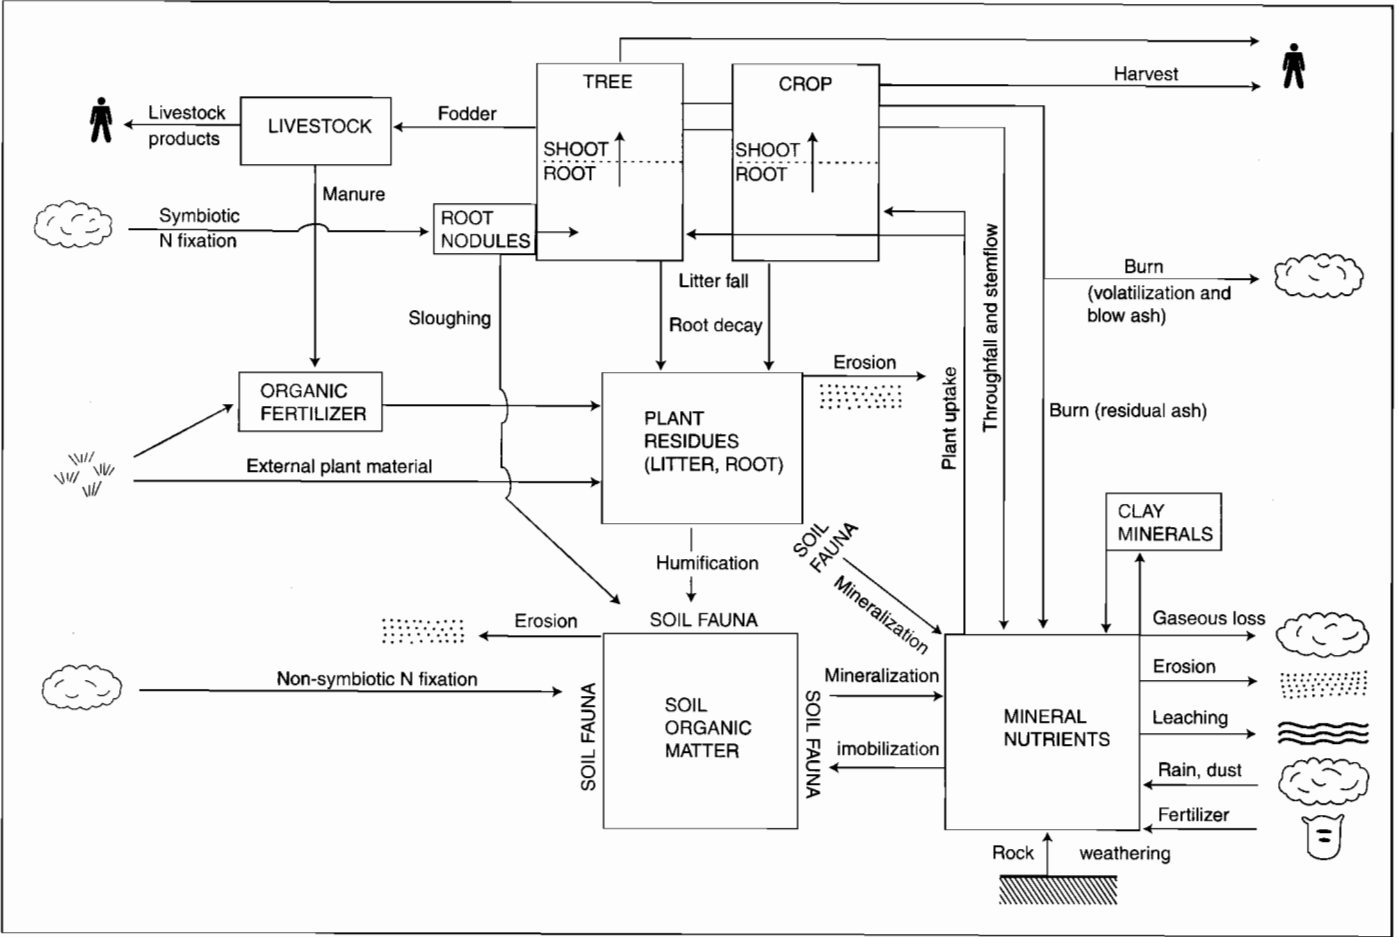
TREE

CROP

Harvest

Livestock products

LIVESTOCK

Fodder

SHOOT
ROOT

SHOOT
ROOT

Manure

Symbiotic N fixation

ROOT NODULES

Litter fall

Root decay

Sloughing

Burn (volatilization and blow ash)

Erosion

ORGANIC FERTILIZER

PLANT RESIDUES (LITTER, ROOT)

Plant uptake

Throughfall and stemflow

Burn (residual ash)

External plant material

CLAY MINERALS

SOIL FAUNA

Mineralization

Humification

SOIL FAUNA

Erosion

Gaseous loss

Non-symbiotic N fixation

SOIL FAUNA

SOIL ORGANIC MATTER

SOIL FAUNA

Mineralization

imobilization

MINERAL NUTRIENTS

Erosion

Leaching

Rain, dust

Fertilizer

Rock

weathering